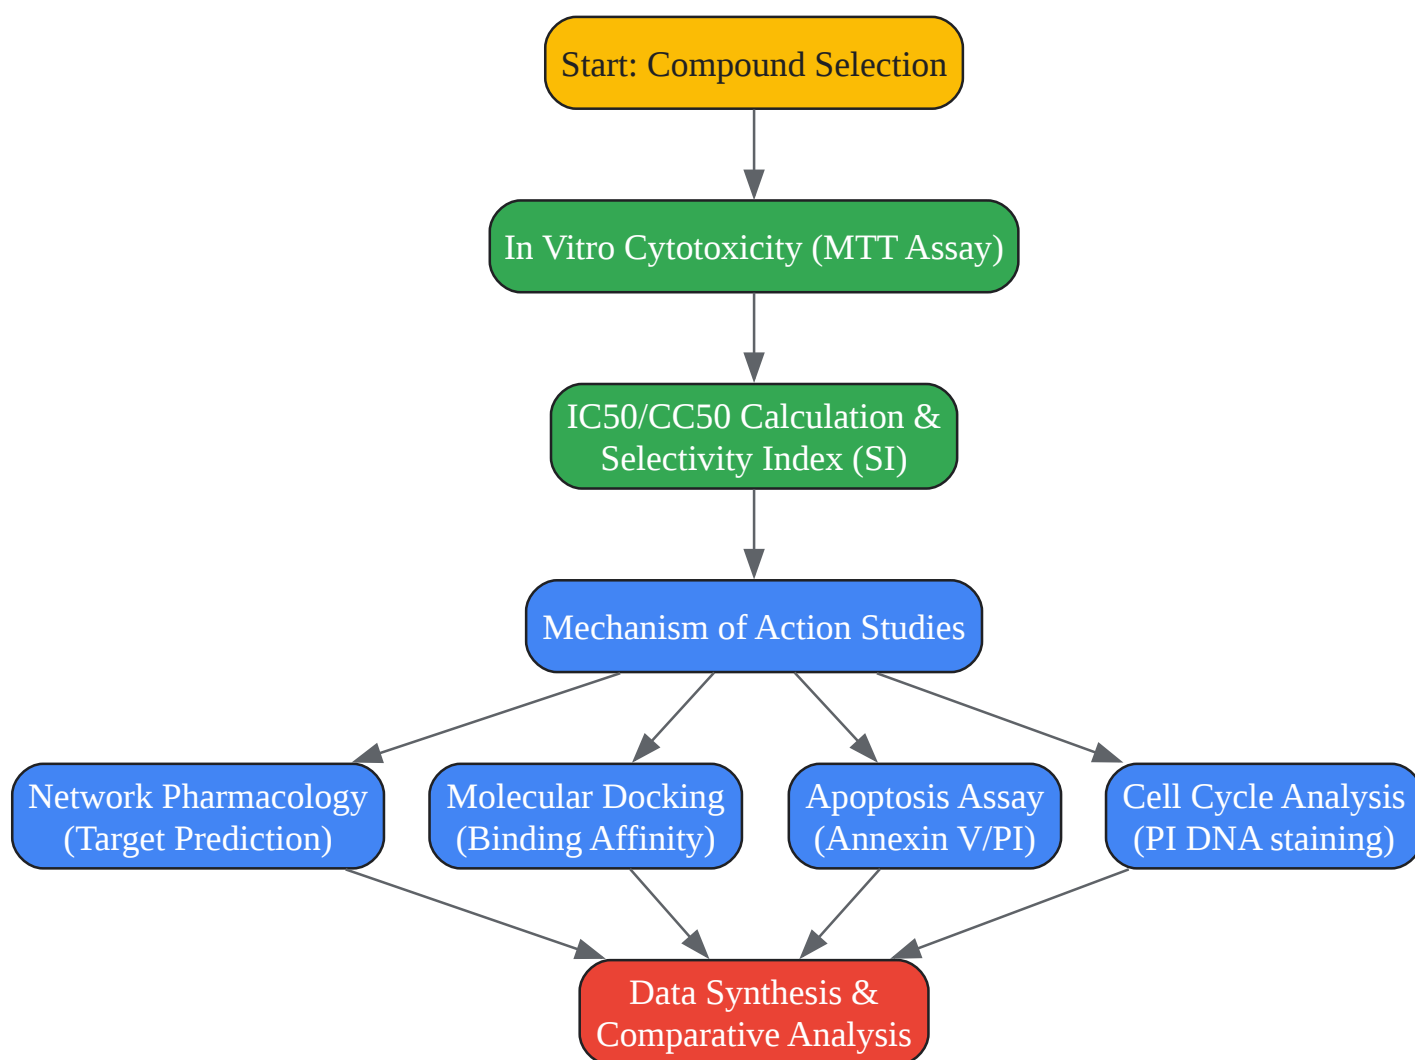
Start: Compound Selection

In Vitro Cytotoxicity (MTT Assay)

IC50/CC50 Calculation & Selectivity Index (SI)

Mechanism of Action Studies

Network Pharmacology (Target Prediction)

Molecular Docking (Binding Affinity)

Apoptosis Assay (Annexin V/PI)

Cell Cycle Analysis (PI DNA staining)

Data Synthesis & Comparative Analysis